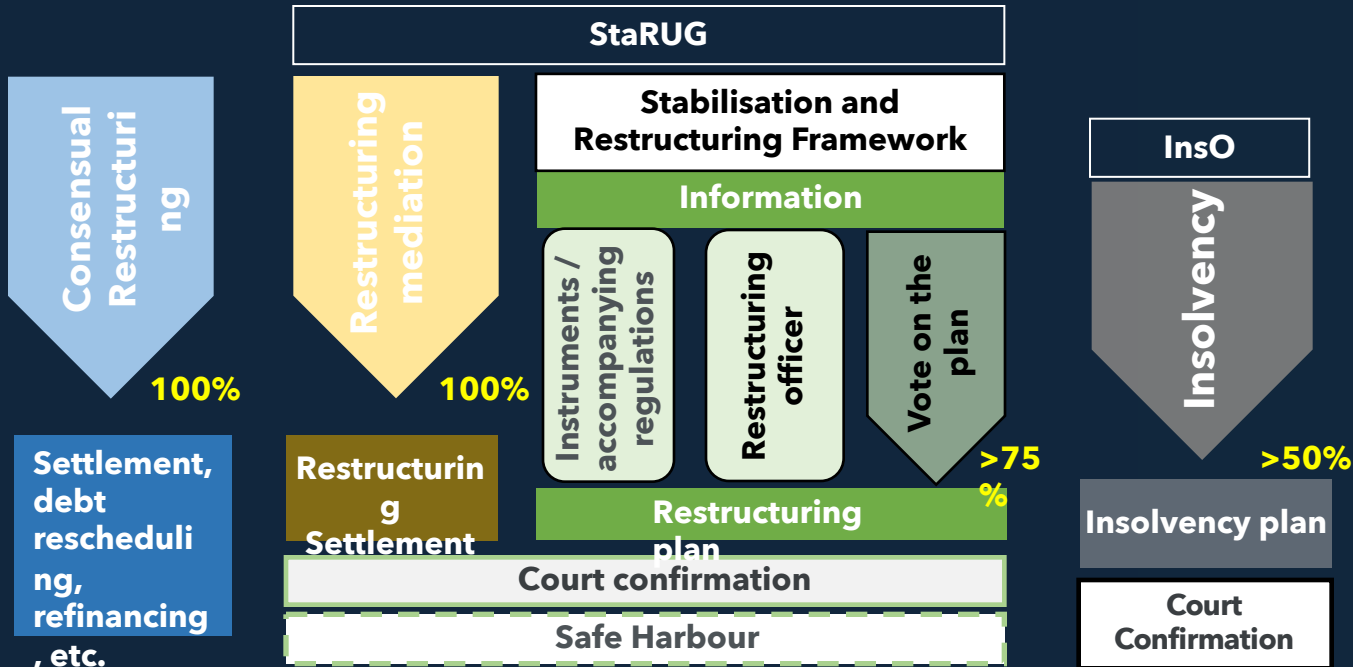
StaRUG

Consensual Restructuring

100%

Settlement, debt rescheduling, refinancing, etc.

Restructuring mediation

100%

Restructuring Settlement

Stabilisation and Restructuring Framework

Information

Instruments / accompanying regulations

Restructuring officer

Vote on the plan

>75 %

Restructuring plan

Court confirmation

Safe Harbour

InsO

Insolvency

>50%

Insolvency plan

Court Confirmation